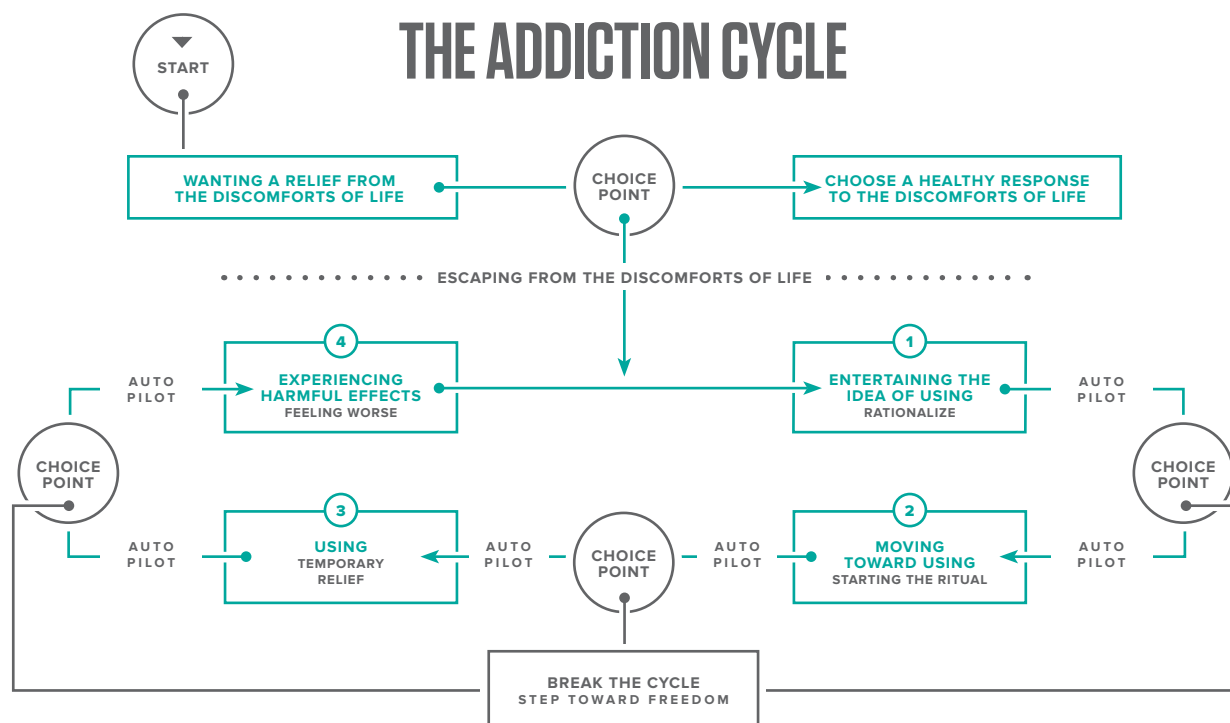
THE ADDICTION CYCLE

START

WANTING A RELIEF FROM THE DISCOMFORTS OF LIFE

CHOICE POINT

CHOOSE A HEALTHY RESPONSE TO THE DISCOMFORTS OF LIFE

ESCAPING FROM THE DISCOMFORTS OF LIFE

AUTO PILOT

4
EXPERIENCING HARMFUL EFFECTS
FEELING WORSE

1
ENTERTAINING THE IDEA OF USING
RATIONALIZE

AUTO PILOT

CHOICE POINT

CHOICE POINT

AUTO PILOT

3
USING
TEMPORARY RELIEF

AUTO PILOT

CHOICE POINT

AUTO PILOT

2
MOVING TOWARD USING
STARTING THE RITUAL

AUTO PILOT

BREAK THE CYCLE
STEP TOWARD FREEDOM